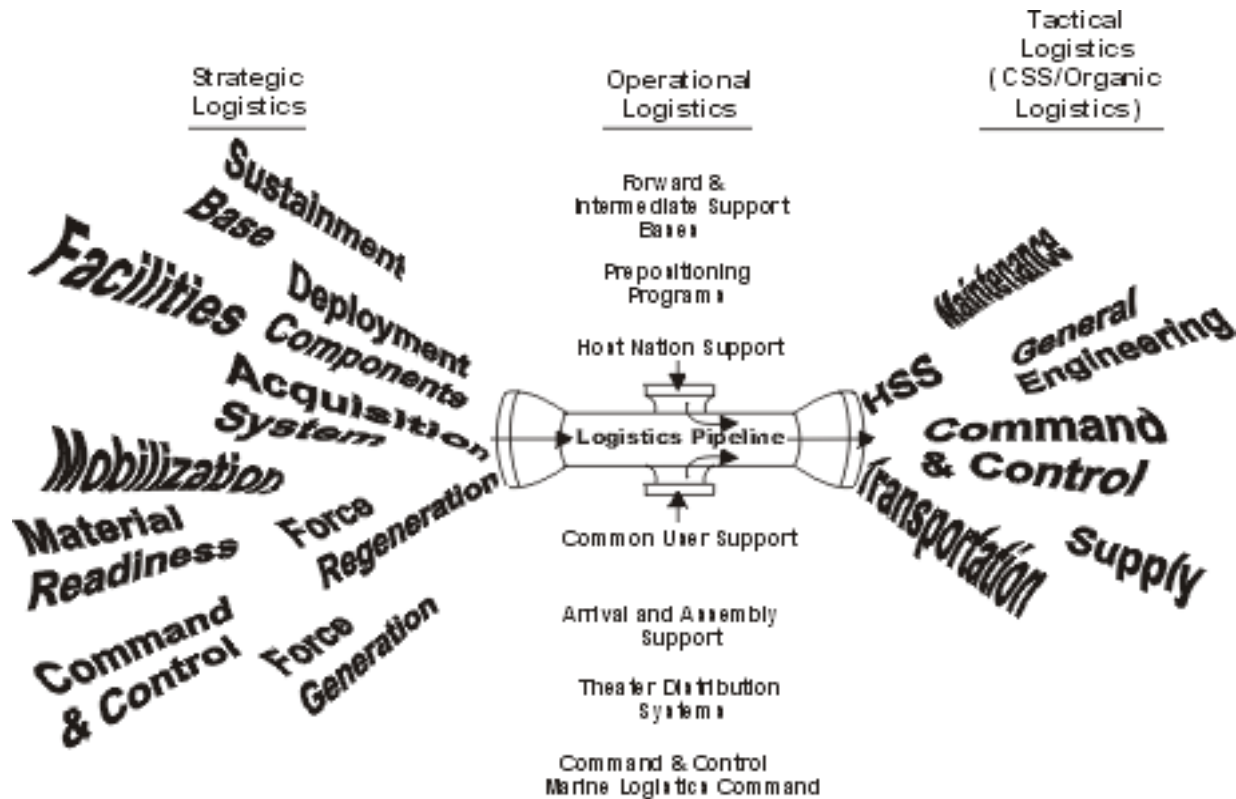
Strategic Logistics

Operational Logistics

Tactical Logistics (CSS/Organic Logistics)

Sustainment Base

Facilities

Deployment Components

Acquisition System

Mobilization

Material Readiness

Force Regeneration

Command & Control

Force Generation

Forward & Intermediate Support Bases

Prepositioning Programs

Host Nation Support

Logistics Pipeline

Common User Support

Arrival and Assembly Support

Theater Distribution Systems

Command & Control Marine Logistics Command

Maintenance

General Engineering

HSS

Command & Control

Transportation

Supply